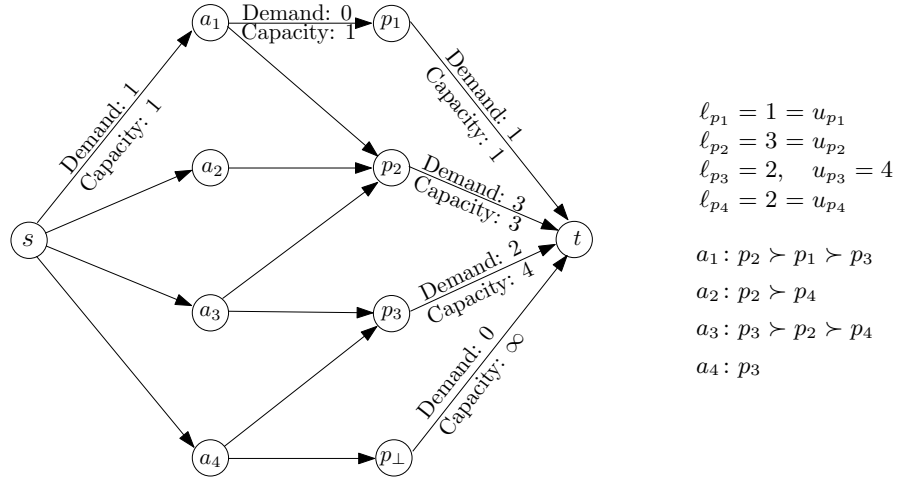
$a_1$ Demand: 0 Capacity: 1 $p_1$

Demand: 1 Capacity: 1

Demand: 1 Capacity: 1

$a_2$

$p_2$ Demand: 3 Capacity: 3

$s$

$t$

$a_3$

$p_3$ Demand: 2 Capacity: 4

Demand: 0 Capacity: $\infty$

$a_4$

$p_\perp$

$\ell_{p_1} = 1 = u_{p_1}$
$\ell_{p_2} = 3 = u_{p_2}$
$\ell_{p_3} = 2, \quad u_{p_3} = 4$
$\ell_{p_4} = 2 = u_{p_4}$

$a_1 : p_2 \succ p_1 \succ p_3$

$a_2 : p_2 \succ p_4$

$a_3 : p_3 \succ p_2 \succ p_4$

$a_4 : p_3$